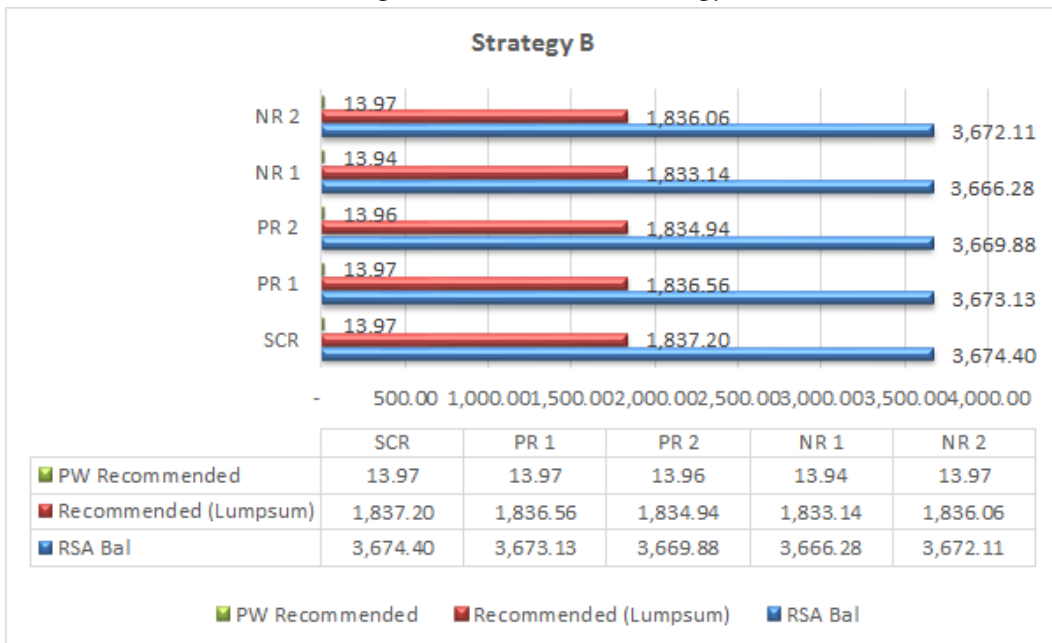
Strategy B

NR 2
13.97
1,836.06
3,672.11

NR 1
13.94
1,833.14
3,666.28

PR 2
13.96
1,834.94
3,669.88

PR 1
13.97
1,836.56
3,673.13

SCR
13.97
1,837.20
3,674.40

- 500.00 1,000.00 1,500.00 2,000.00 2,500.00 3,000.00 3,500.00 4,000.00

| | SCR | PR 1 | PR 2 | NR 1 | NR 2 |
|---|---|---|---|---|---|
| PW Recommended | 13.97 | 13.97 | 13.96 | 13.94 | 13.97 |
| Recommended (Lumpsum) | 1,837.20 | 1,836.56 | 1,834.94 | 1,833.14 | 1,836.06 |
| RSA Bal | 3,674.40 | 3,673.13 | 3,669.88 | 3,666.28 | 3,672.11 |

PW Recommended Recommended (Lumpsum) RSA Bal